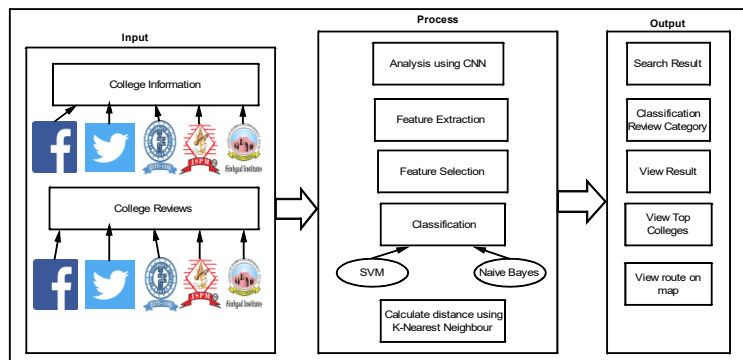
Input

College Information

JSPM

Sinhgad Institutes

College Reviews

JSPM

Sinhgad Institutes

Process

Analysis using CNN

Feature Extraction

Feature Selection

Classification

SVM

Naive Bayes

Calculate distance using K-Nearest Neighbour

Output

Search Result

Classification Review Category

View Result

View Top Colleges

View route on map